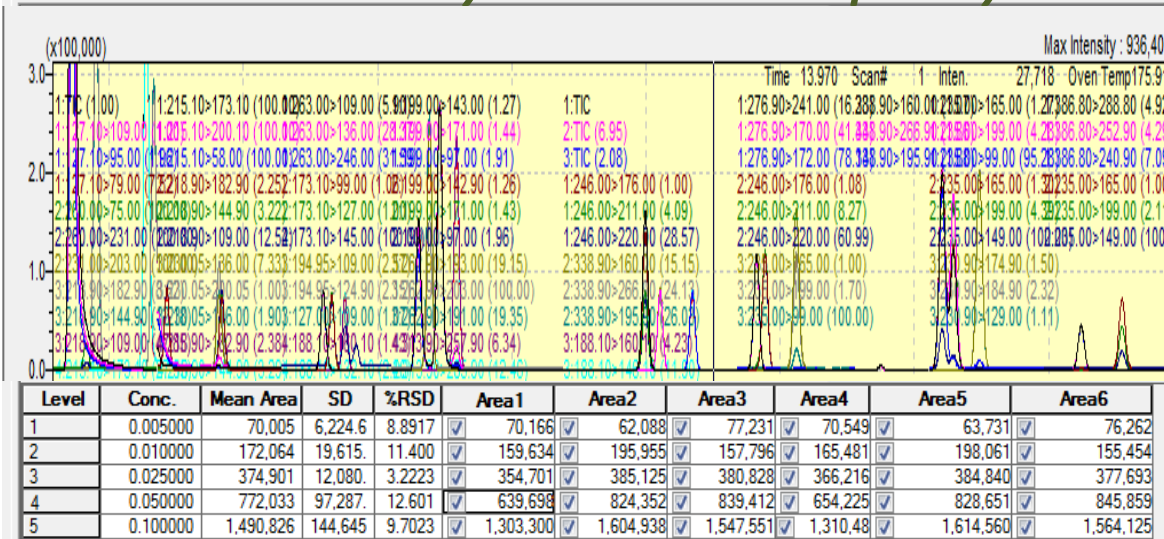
(x100,000)

Max Intensity : 936,40

3.0

2.0

1.0

0.0

Time 13.970 Scan# 1 Inten. 27,718 Oven Temp175.9

1:TIC (1.00)

1:215.10>173.10 (100.00)

263.00>109.00 (5.90)

199.00>143.00 (1.27)

1:TIC

2:TIC (6.95)

3:TIC (2.08)

1:246.00>176.00 (1.00)

1:246.00>211.00 (4.09)

1:246.00>220.00 (28.57)

2:338.90>160.00 (15.15)

2:338.90>266.00 (24.13)

2:338.90>195.90 (26.03)

3:188.10>160.10 (4.23)

1:276.90>241.00 (16.28)

1:276.90>170.00 (41.44)

1:276.90>172.00 (78.34)

2:246.00>176.00 (1.08)

2:246.00>211.00 (8.27)

2:246.00>220.00 (60.99)

3:235.00>165.00 (1.00)

3:235.00>199.00 (1.70)

3:235.00>99.00 (100.00)

1:215.10>200.10 (100.00)

1:215.10>58.00 (100.00)

263.00>136.00 (28.37)

263.00>246.00 (31.99)

2:173.10>99.00 (1.08)

2:173.10>127.00 (1.20)

2:173.10>145.00 (10.00)

2:194.95>109.00 (2.57)

2:194.95>124.90 (2.35)

3:127.00>109.00 (1.87)

3:188.10>140.10 (1.43)

199.00>171.00 (1.44)

199.00>97.00 (1.91)

199.00>142.90 (1.26)

199.00>171.00 (1.43)

199.00>97.00 (1.96)

153.00 (19.15)

203.00 (100.00)

191.00 (19.35)

257.90 (6.34)

| Level | Conc. | Mean Area | SD | %RSD | Area1 | Area2 | Area3 | Area4 | Area5 | Area6 |
|---|---|---|---|---|---|---|---|---|---|---|
| 1 | 0.005000 | 70,005 | 6,224.6 | 8.8917 | 70,166 | 62,088 | 77,231 | 70,549 | 63,731 | 76,262 |
| 2 | 0.010000 | 172,064 | 19,615. | 11.400 | 159,634 | 195,955 | 157,796 | 165,481 | 198,061 | 155,454 |
| 3 | 0.025000 | 374,901 | 12,080. | 3.2223 | 354,701 | 385,125 | 380,828 | 366,216 | 384,840 | 377,693 |
| 4 | 0.050000 | 772,033 | 97,287. | 12.601 | 639,698 | 824,352 | 839,412 | 654,225 | 828,651 | 845,859 |
| 5 | 0.100000 | 1,490,826 | 144,645 | 9.7023 | 1,303,300 | 1,604,938 | 1,547,551 | 1,310,48 | 1,614,560 | 1,564,125 |